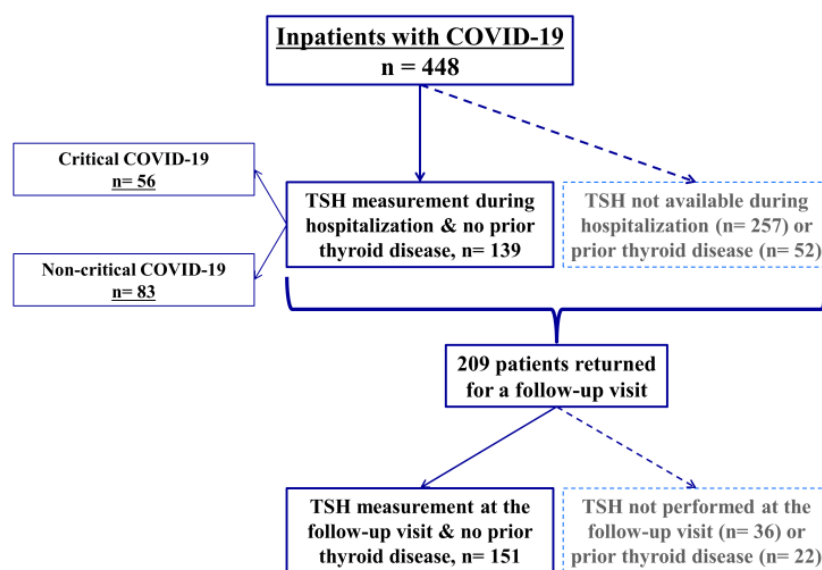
Inpatients with COVID-19
n = 448

Critical COVID-19
n= 56

Non-critical COVID-19
n= 83

TSH measurement during hospitalization & no prior thyroid disease, n= 139

TSH not available during hospitalization (n= 257) or prior thyroid disease (n= 52)

209 patients returned for a follow-up visit

TSH measurement at the follow-up visit & no prior thyroid disease, n= 151

TSH not performed at the follow-up visit (n= 36) or prior thyroid disease (n= 22)